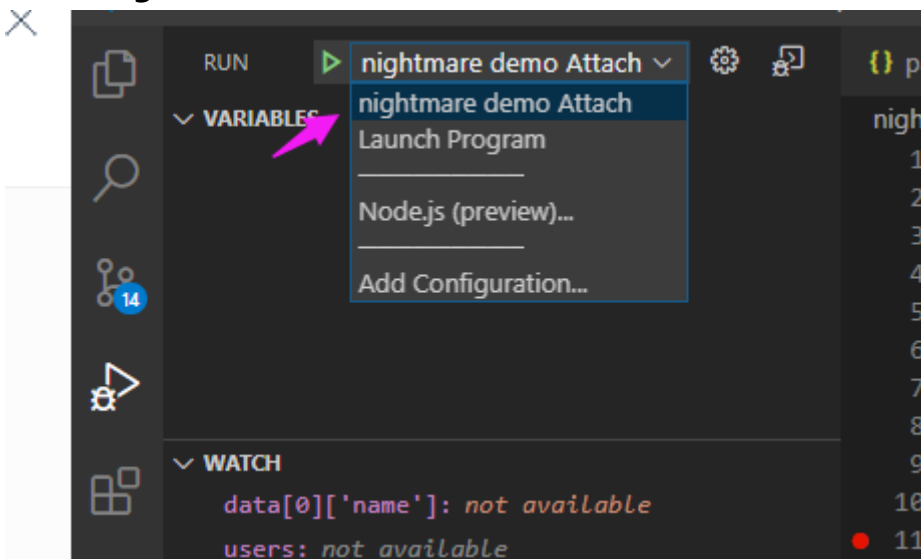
RUN nightmare demo Attach

VARIABLES

nightmare demo Attach
Launch Program
Node.js (preview)...
Add Configuration...

14

WATCH
data[0]['name']: not available
users: not available

{} p
nigh
1
2
3
4
5
6
7
8
9
10
11